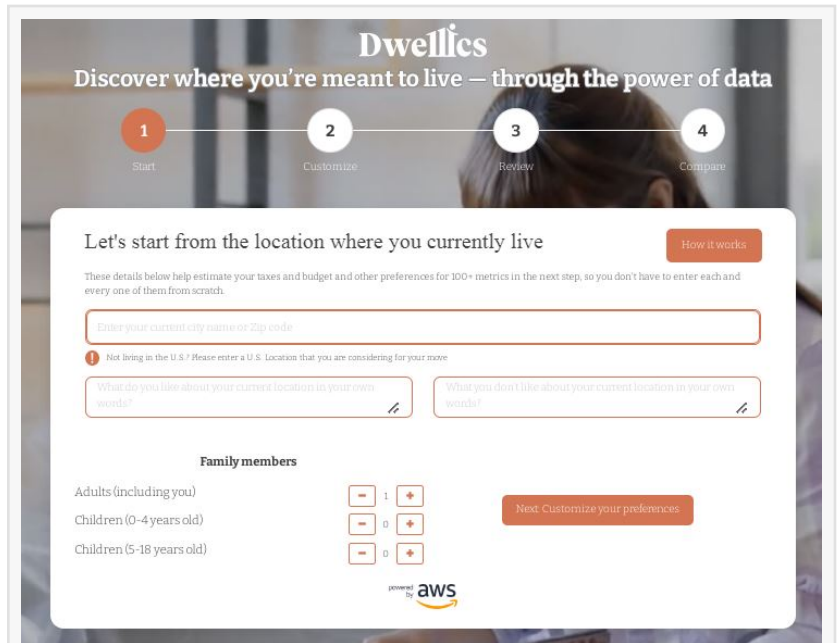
Dwellics

Discover where you're meant to live — through the power of data

1 Start
2 Customize
3 Review
4 Compare

Let's start from the location where you currently live

How it works

These details below help estimate your taxes and budget and other preferences for 100+ metrics in the next step, so you don't have to enter each and every one of them from scratch.

Enter your current city name or Zip code

Not living in the U.S.? Please enter a U.S. Location that you are considering for your move

What do you like about your current location in your own words?

What you don't like about your current location in your own words?

Family members

Adults (including you) 1
Children (0-4 years old) 0
Children (5-18 years old) 0

Next: Customize your preferences

powered by aws